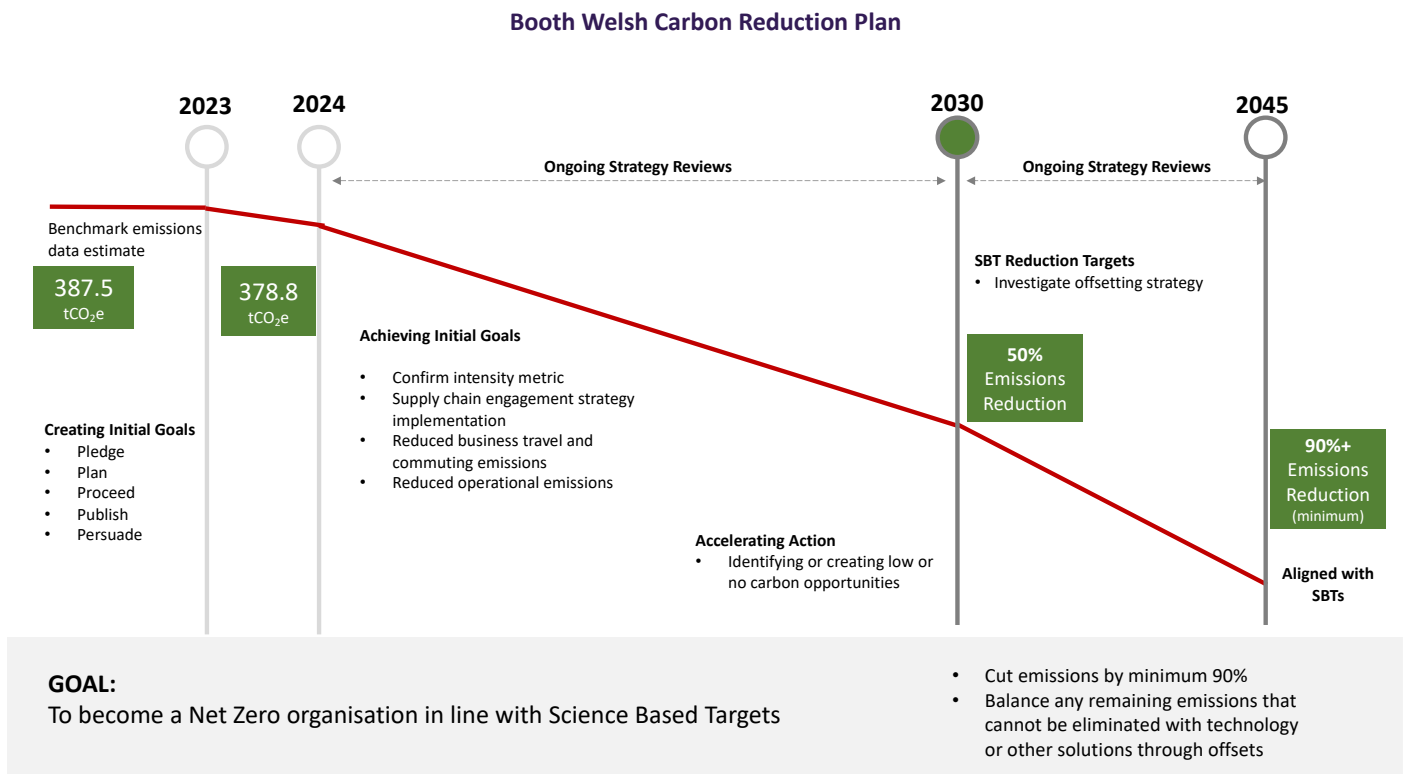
Booth Welsh Carbon Reduction Plan

2023

2024

2030

2045

Ongoing Strategy Reviews

Ongoing Strategy Reviews

Benchmark emissions data estimate

387.5 $tCO_2e$

378.8 $tCO_2e$

Achieving Initial Goals

- Confirm intensity metric
- Supply chain engagement strategy implementation
- Reduced business travel and commuting emissions
- Reduced operational emissions

Creating Initial Goals

- Pledge
- Plan
- Proceed
- Publish
- Persuade

SBT Reduction Targets

- Investigate offsetting strategy

50% Emissions Reduction

90%+ Emissions Reduction (minimum)

Accelerating Action

- Identifying or creating low or no carbon opportunities

Aligned with SBTs

GOAL:
To become a Net Zero organisation in line with Science Based Targets

- Cut emissions by minimum 90%
- Balance any remaining emissions that cannot be eliminated with technology or other solutions through offsets